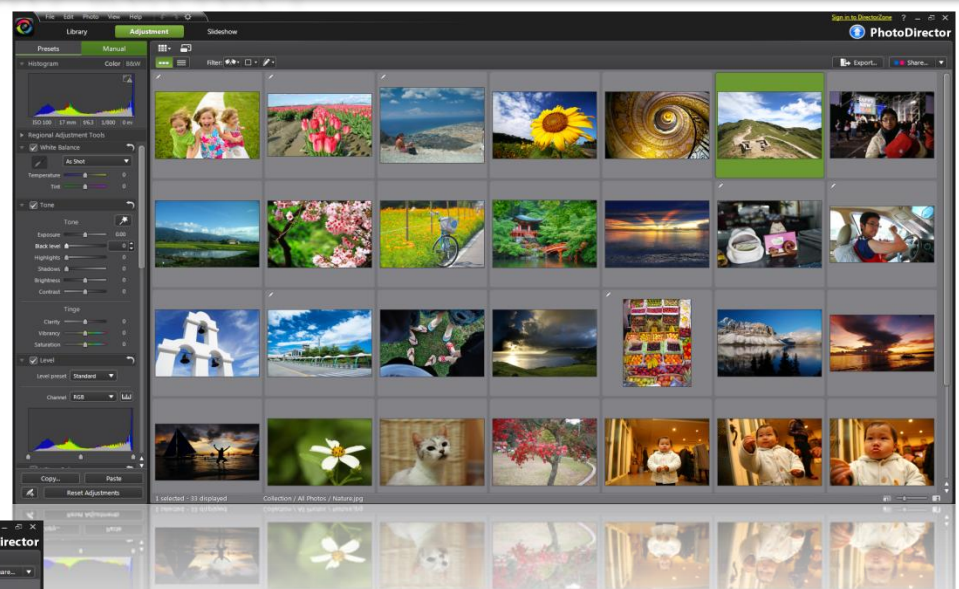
File Edit Photo View Help

Sign in to DirectorZone ? – ✕

Library Adjustment Slideshow

PhotoDirector

Presets Manual

Histogram Color B&W

ISO 100 17 mm f/6.3 1/800 0 ev

Regional Adjustment Tools

White Balance

As Shot

Temperature 0

Tint 0

Tone

Tone

Exposure 0.00

Black level 0

Highlights 0

Shadows 0

Brightness 0

Contrast 0

Tinge

Clarity 0

Vibrancy 0

Saturation 0

Level

Level preset Standard

Channel RGB

Copy... Paste

Reset Adjustments

Filter:

Export... Share...

1 selected - 33 displayed Collection / All Photos / Nature.jpg

director

are...